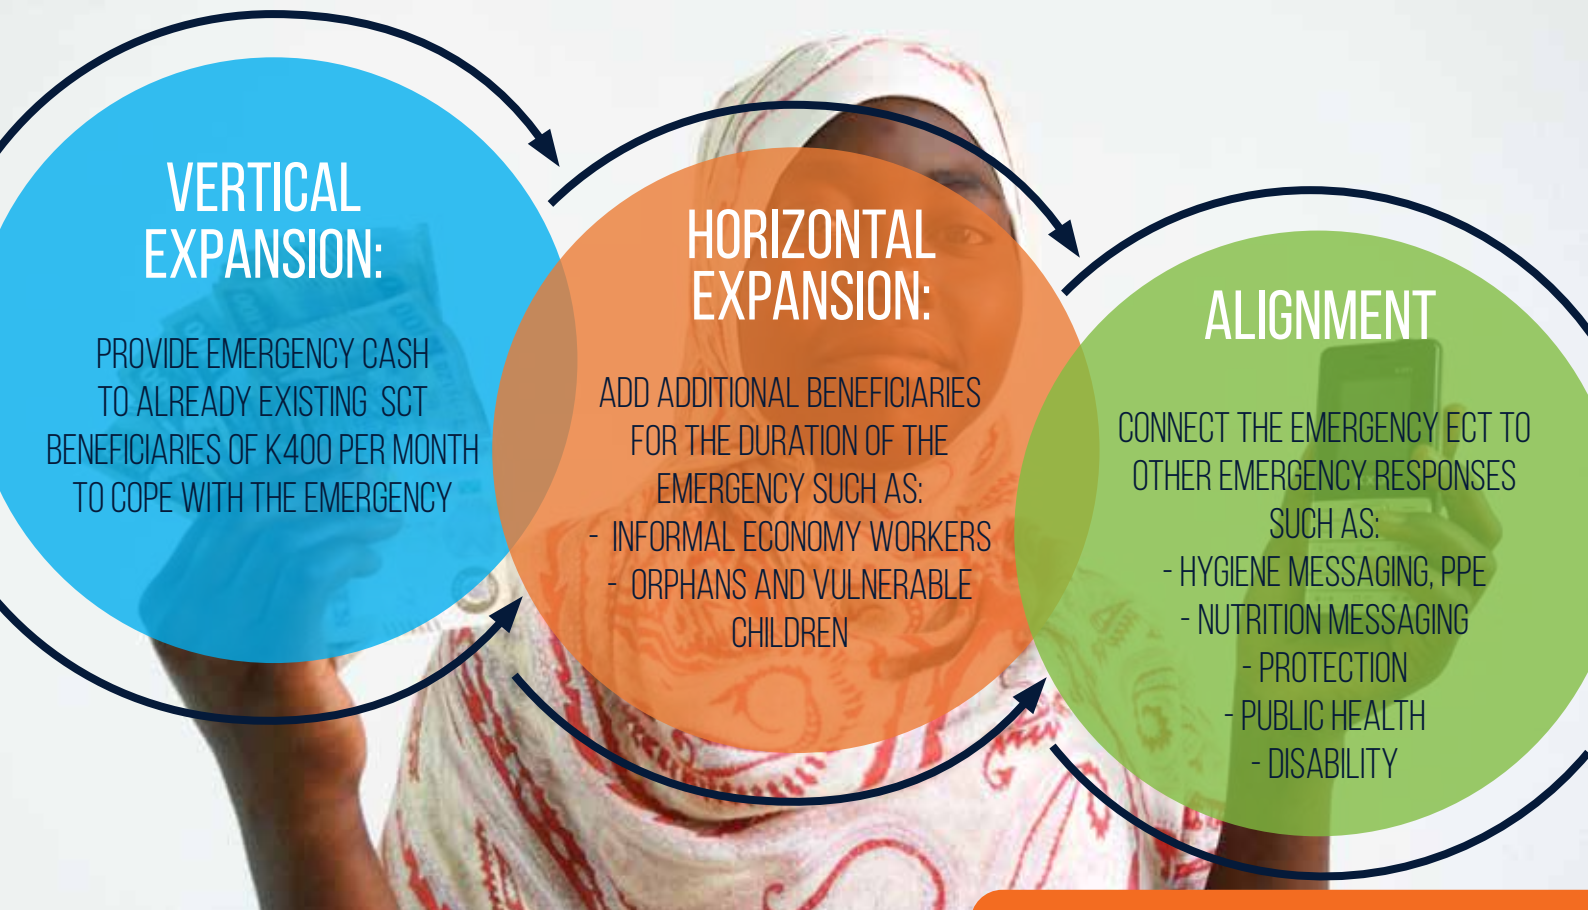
VERTICAL EXPANSION:

PROVIDE EMERGENCY CASH TO ALREADY EXISTING SCT BENEFICIARIES OF K400 PER MONTH TO COPE WITH THE EMERGENCY

HORIZONTAL EXPANSION:

ADD ADDITIONAL BENEFICIARIES FOR THE DURATION OF THE EMERGENCY SUCH AS:
- INFORMAL ECONOMY WORKERS
- ORPHANS AND VULNERABLE CHILDREN

ALIGNMENT

CONNECT THE EMERGENCY ECT TO OTHER EMERGENCY RESPONSES SUCH AS:
- HYGIENE MESSAGING, PPE
- NUTRITION MESSAGING
- PROTECTION
- PUBLIC HEALTH
- DISABILITY